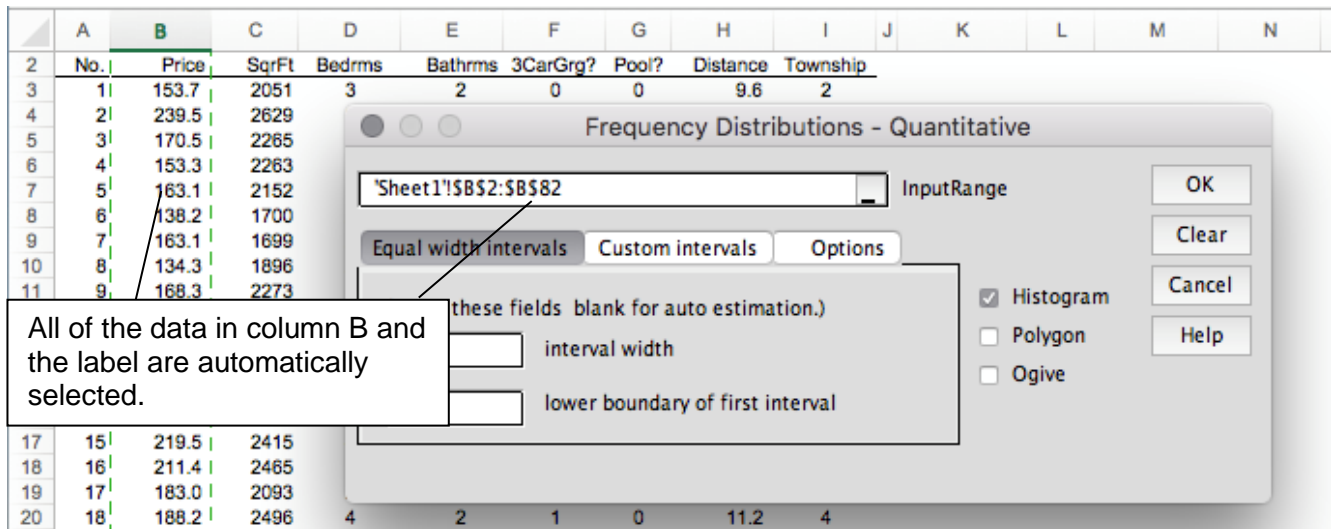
| | A | B | C | D | E | F | G | H | I | J | K | L | M | N |
|---|---|---|---|---|---|---|---|---|---|---|---|---|---|---|
| 2 | No. | Price | SqrFt | Bedrms | Bathrms | 3CarGrg? | Pool? | Distance | Township | | | | | |
| 3 | 1 | 153.7 | 2051 | 3 | 2 | 0 | 0 | 9.6 | 2 | | | | | |
| 4 | 2 | 239.5 | 2629 | | | | | | | | | | | |
| 5 | 3 | 170.5 | 2265 | | | | | | | | | | | |
| 6 | 4 | 153.3 | 2263 | | | | | | | | | | | |
| 7 | 5 | 163.1 | 2152 | | | | | | | | | | | |
| 8 | 6 | 138.2 | 1700 | | | | | | | | | | | |
| 9 | 7 | 163.1 | 1699 | | | | | | | | | | | |
| 10 | 8 | 134.3 | 1896 | | | | | | | | | | | |
| 11 | 9 | 168.3 | 2273 | | | | | | | | | | | |
| 17 | 15 | 219.5 | 2415 | | | | | | | | | | | |
| 18 | 16 | 211.4 | 2465 | | | | | | | | | | | |
| 19 | 17 | 183.0 | 2093 | | | | | | | | | | | |
| 20 | 18 | 188.2 | 2496 | 4 | 2 | 1 | 0 | 11.2 | 4 | | | | | |

Frequency Distributions - Quantitative

'Sheet1'!$B$2:$B$82 InputRange

OK
Clear
Cancel
Help

Equal width intervals | Custom intervals | Options

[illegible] these fields blank for auto estimation.)

interval width

lower boundary of first interval

Histogram
Polygon
Ogive

All of the data in column B and the label are automatically selected.